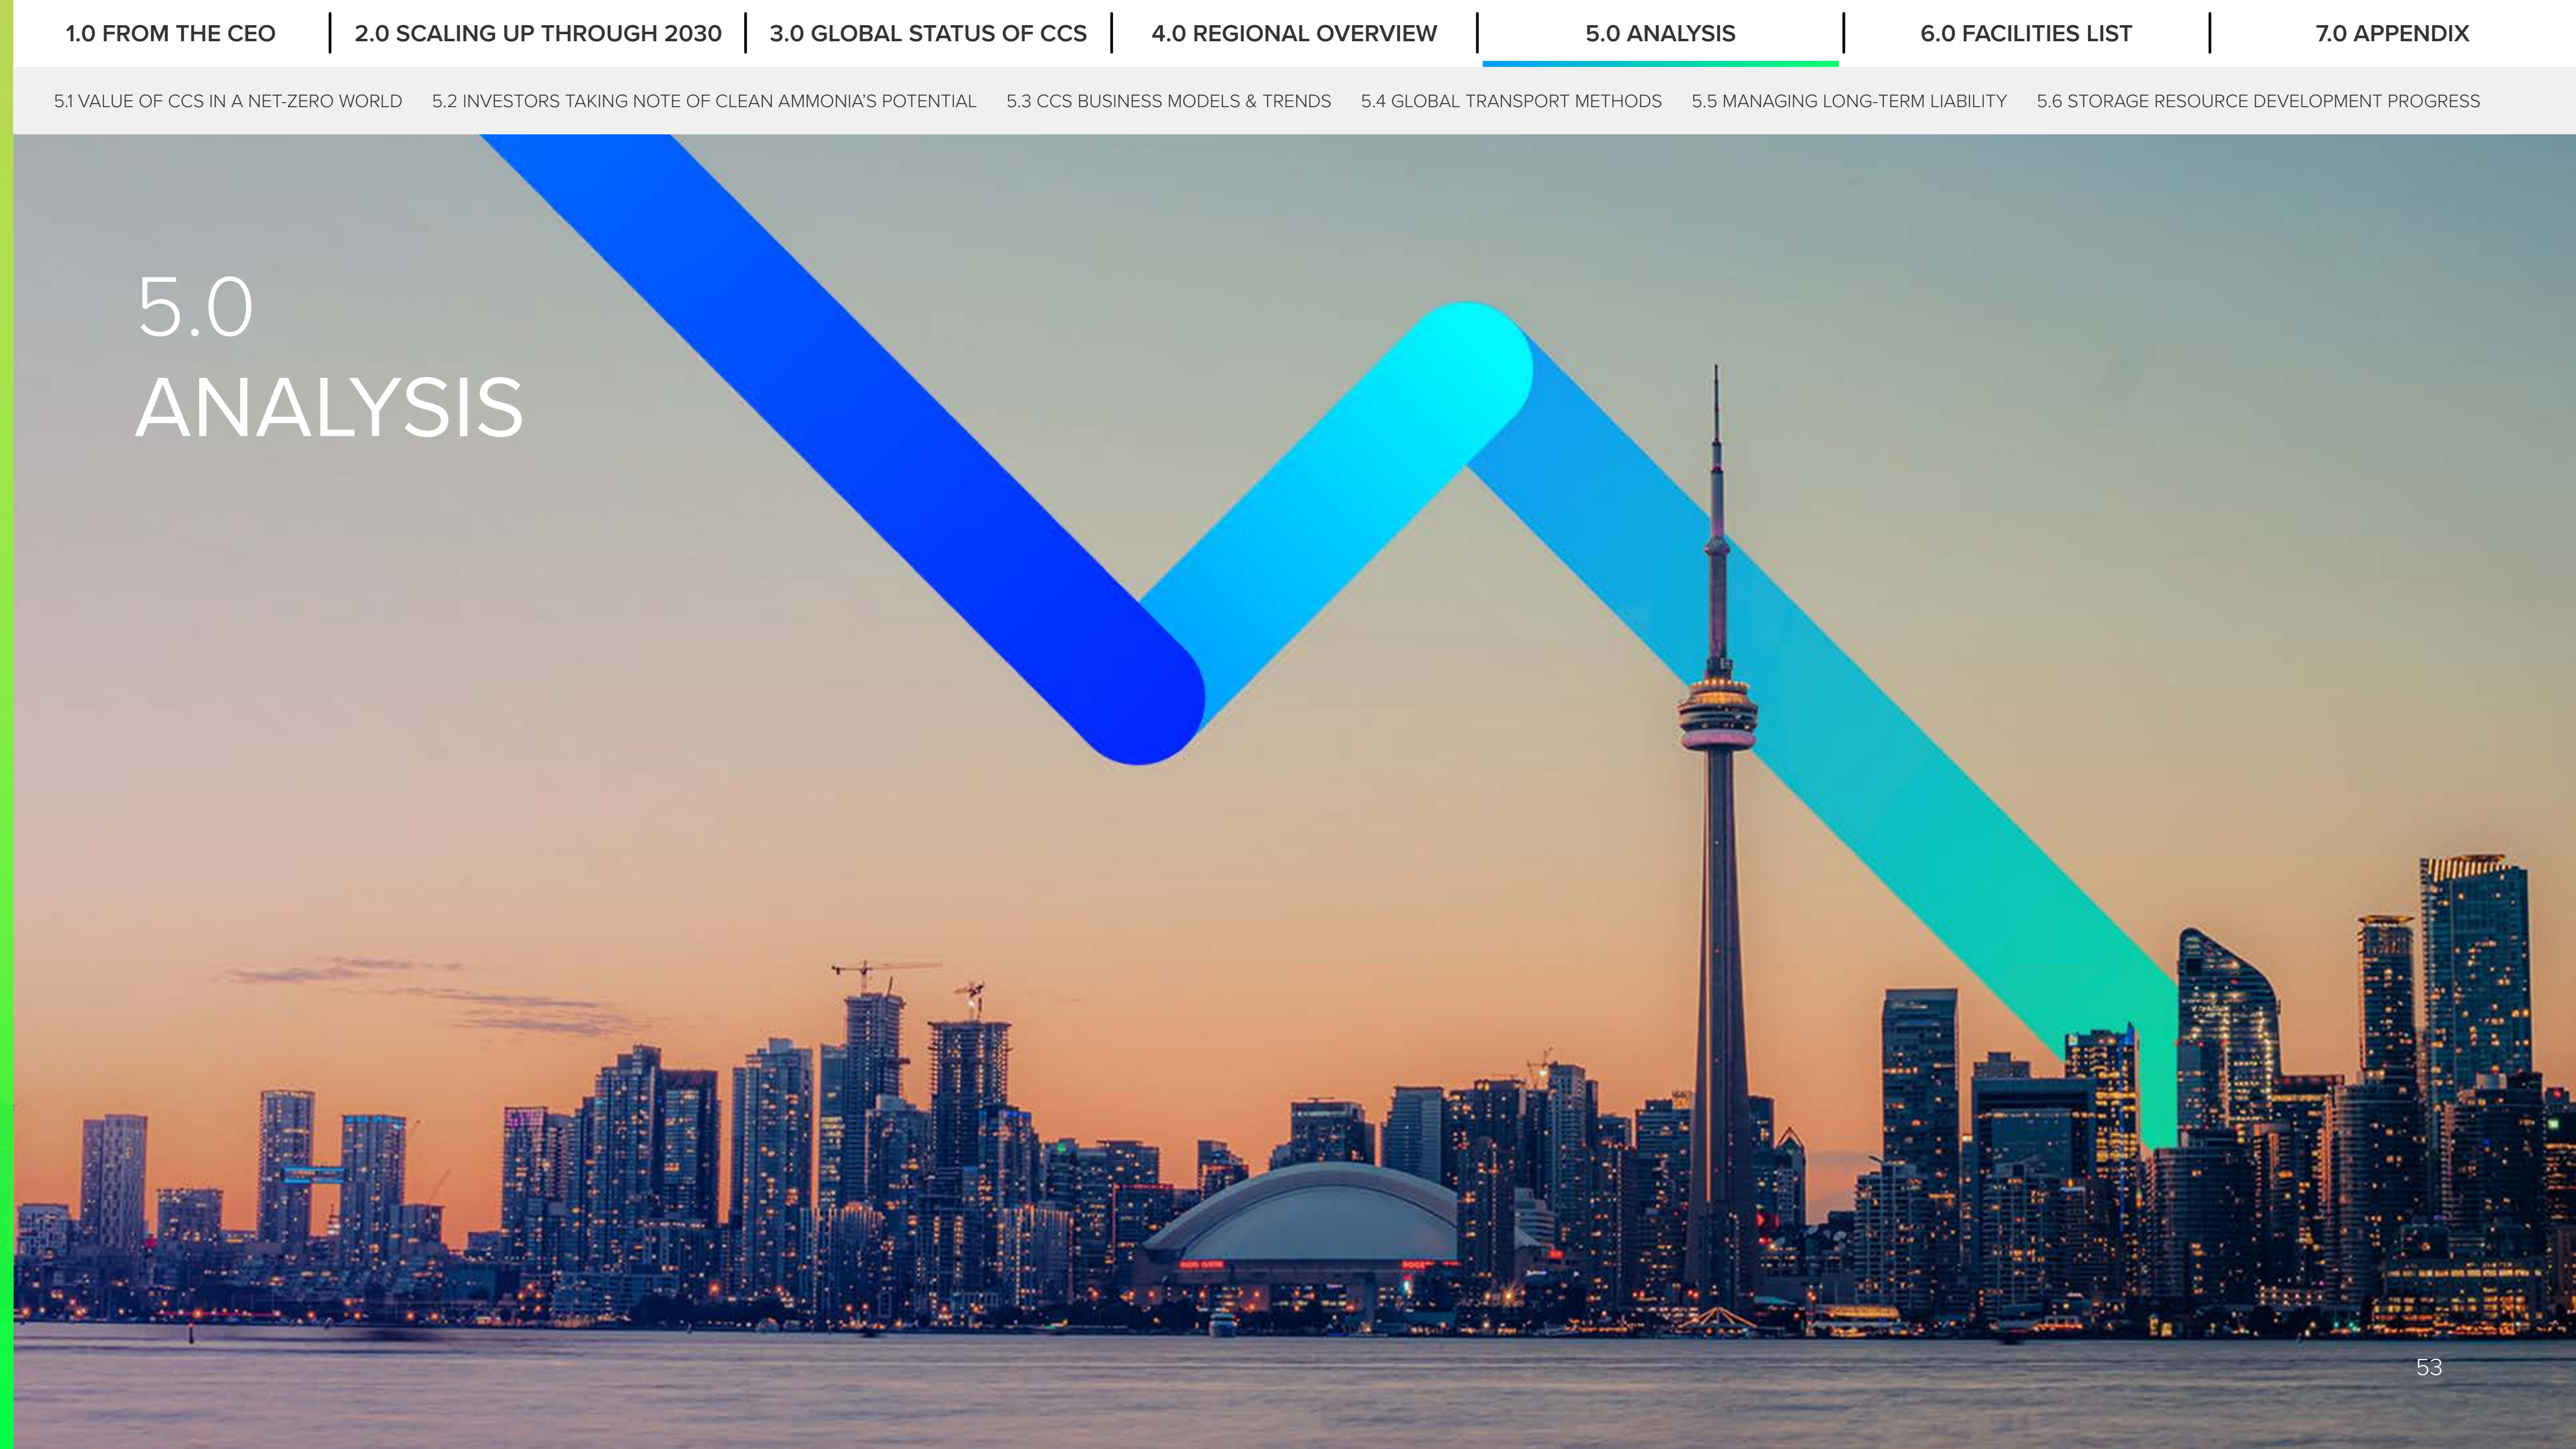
1.0 FROM THE CEO | 2.0 SCALING UP THROUGH 2030 | 3.0 GLOBAL STATUS OF CCS | 4.0 REGIONAL OVERVIEW | 5.0 ANALYSIS | 6.0 FACILITIES LIST | 7.0 APPENDIX

5.1 VALUE OF CCS IN A NET-ZERO WORLD 5.2 INVESTORS TAKING NOTE OF CLEAN AMMONIA'S POTENTIAL 5.3 CCS BUSINESS MODELS & TRENDS 5.4 GLOBAL TRANSPORT METHODS 5.5 MANAGING LONG-TERM LIABILITY 5.6 STORAGE RESOURCE DEVELOPMENT PROGRESS

5.0
ANALYSIS

53